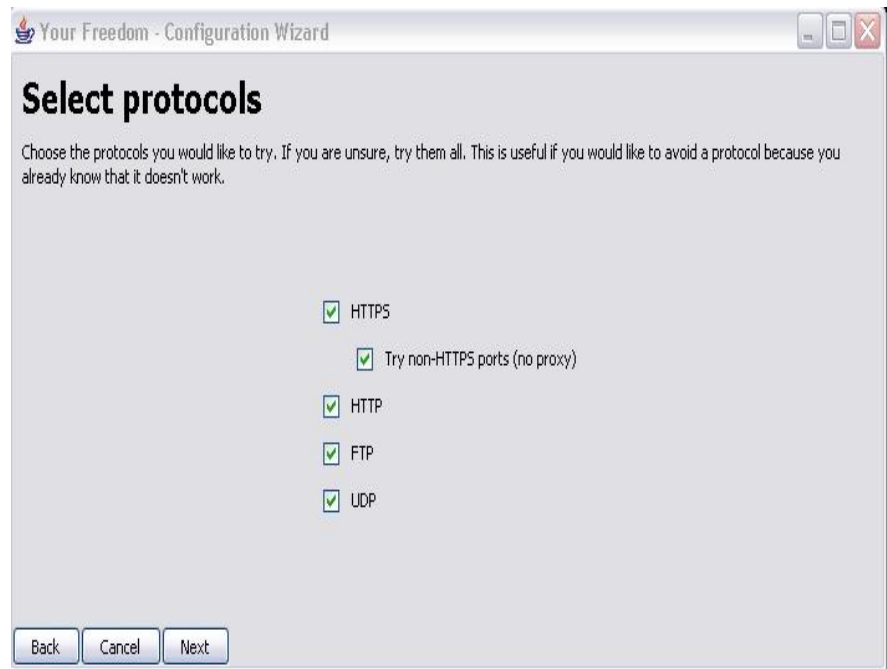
Your Freedom - Configuration Wizard

Select protocols

Choose the protocols you would like to try. If you are unsure, try them all. This is useful if you would like to avoid a protocol because you already know that it doesn't work.

HTTPS

Try non-HTTPS ports (no proxy)

HTTP

FTP

UDP

Back Cancel Next